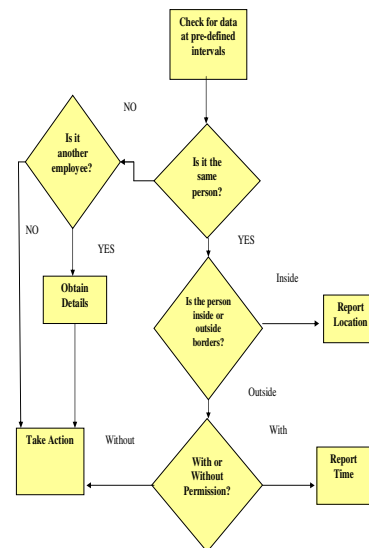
Check for data at pre-defined intervals

NO

Is it another employee?

Is it the same person?

NO

YES

YES

Obtain Details

Inside

Is the person inside or outside borders?

Report Location

Outside

Take Action

Without

With

With or Without Permission?

Report Time